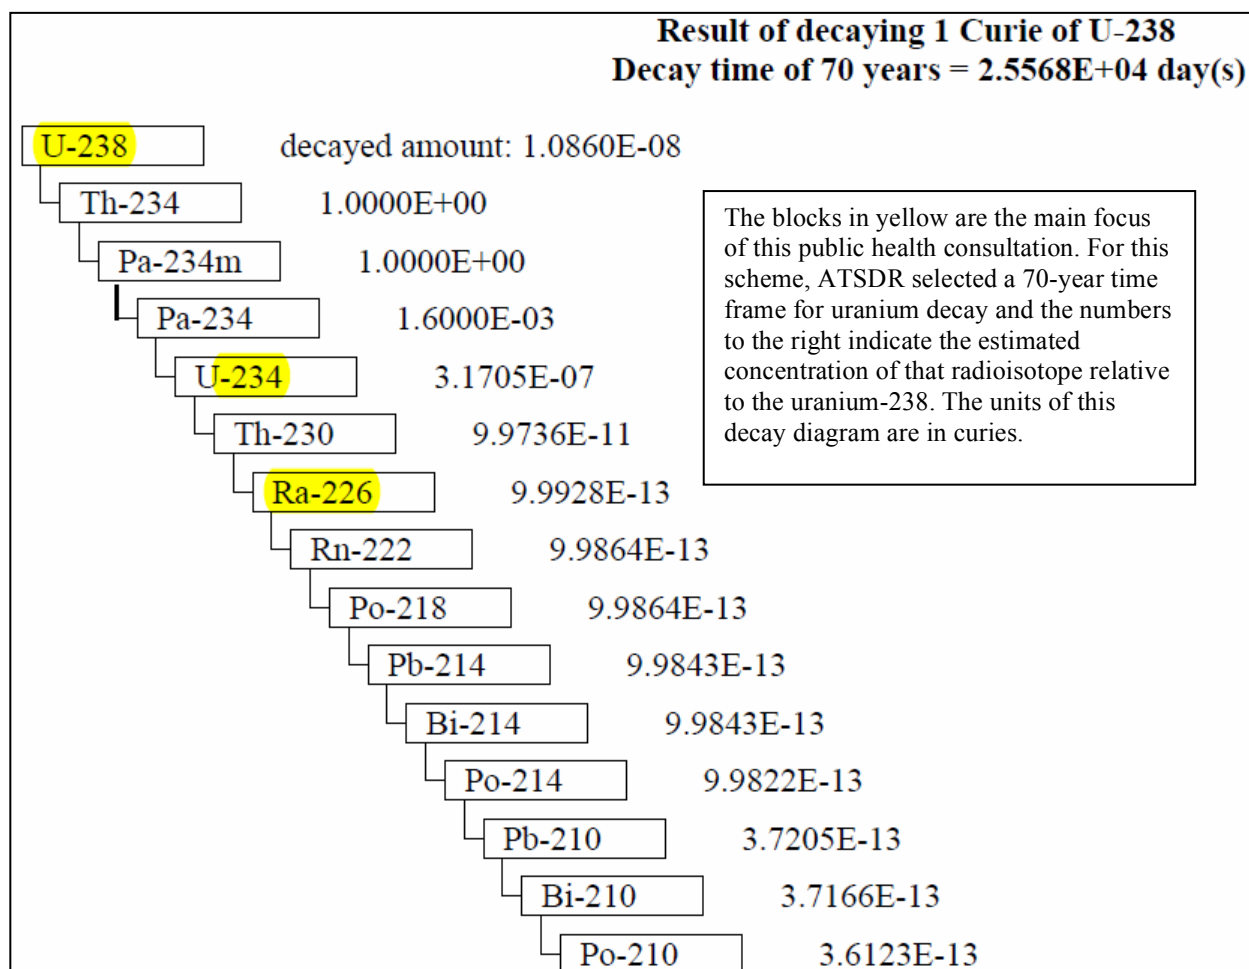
Result of decaying 1 Curie of U-238
Decay time of 70 years = 2.5568E+04 day(s)

U-238 decayed amount: 1.0860E-08
Th-234 1.0000E+00
Pa-234m 1.0000E+00
Pa-234 1.6000E-03
U-234 3.1705E-07
Th-230 9.9736E-11
Ra-226 9.9928E-13
Rn-222 9.9864E-13
Po-218 9.9864E-13
Pb-214 9.9843E-13
Bi-214 9.9843E-13
Po-214 9.9822E-13
Pb-210 3.7205E-13
Bi-210 3.7166E-13
Po-210 3.6123E-13

The blocks in yellow are the main focus of this public health consultation. For this scheme, ATSDR selected a 70-year time frame for uranium decay and the numbers to the right indicate the estimated concentration of that radioisotope relative to the uranium-238. The units of this decay diagram are in curies.